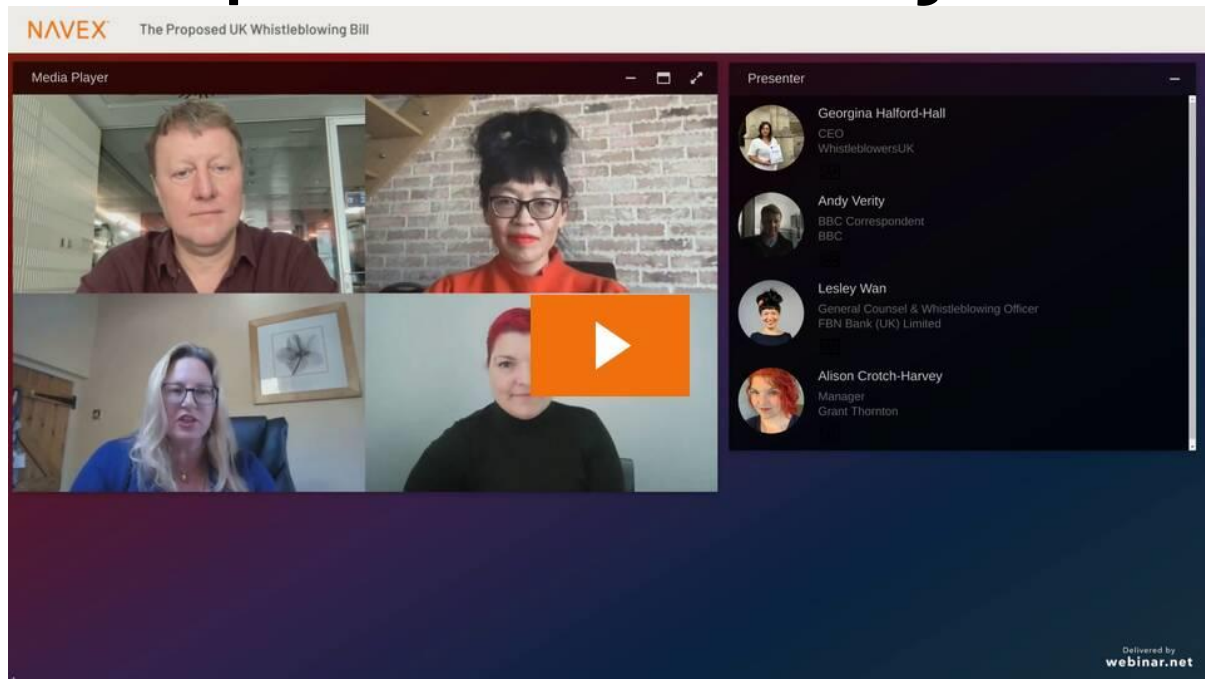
NAVEX The Proposed UK Whistleblowing Bill

Media Player

Presenter

Georgina Halford-Hall
CEO
WhistleblowersUK

Andy Verity
BBC Correspondent
BBC

Lesley Wan
General Counsel & Whistleblowing Officer
FBN Bank (UK) Limited

Alison Crotch-Harvey
Manager
Grant Thornton

Delivered by
webinar.net